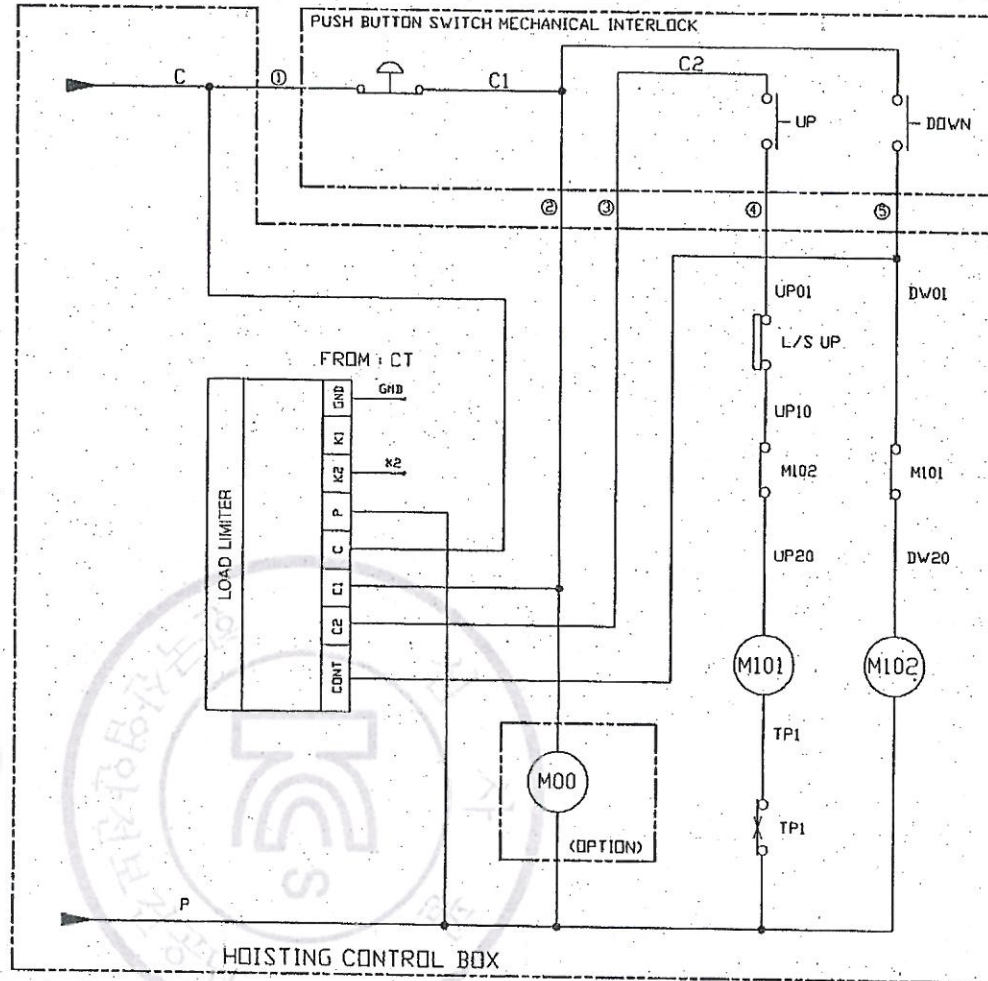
PUSH BUTTON SWITCH MECHANICAL INTERLOCK

C ① C1 C2

UP

DOWN

② ③ ④ ⑤

UP01

DW01

L/S UP

FROM : CT

GND

K1

K2

P

C

C1

C2

CONT

GND

K2

LOAD LIMITER

UP10

M102

M101

UP20

DW20

M101

M102

TP1

M00

TP1

(OPTION)

P

HOISTING CONTROL BOX